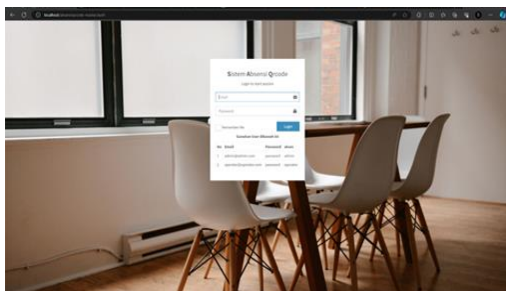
localhost

Sistem Absensi Qrcode
Login to start session

Email

Password

Remember Me
Login

Gunakan User Dibawah Ini

| No | Email | Password | akses |
|---|---|---|---|
| 1 | admin@admin.com | password | admin |
| 2 | operator@operator.com | password | operator |